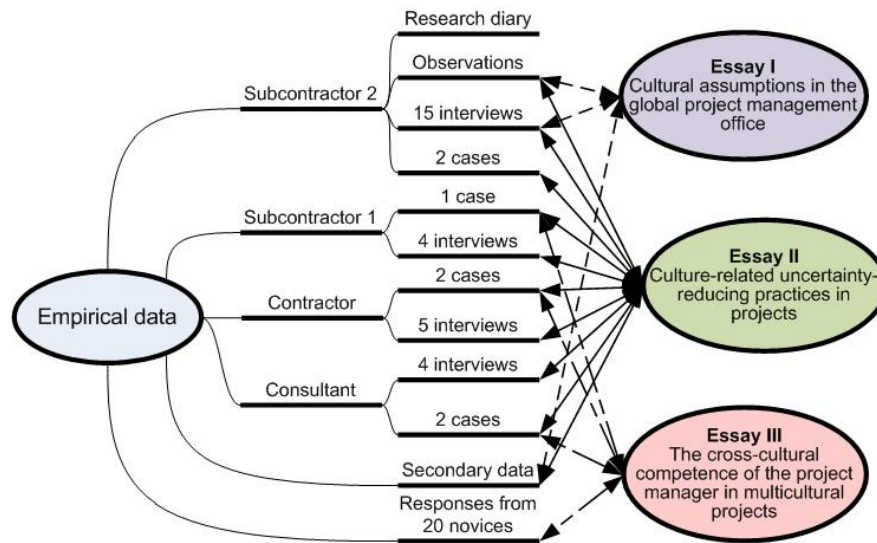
Empirical data

Subcontractor 2

Research diary

Observations

15 interviews

2 cases

Subcontractor 1

1 case

4 interviews

Contractor

2 cases

5 interviews

Consultant

4 interviews

2 cases

Secondary data

Responses from 20 novices

Essay I
Cultural assumptions in the global project management office

Essay II
Culture-related uncertainty-reducing practices in projects

Essay III
The cross-cultural competence of the project manager in multicultural projects